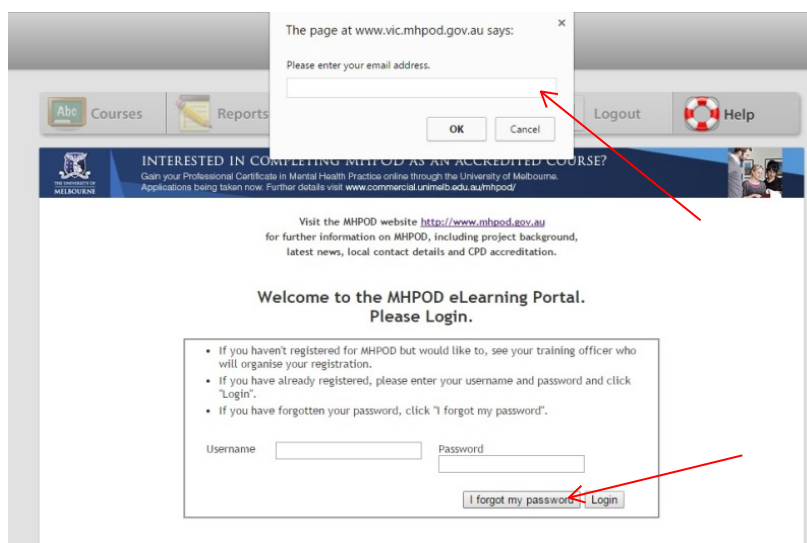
The page at www.vic.mhpod.gov.au says:

Please enter your email address.

OK Cancel

Abc Courses Reports Logout Help

THE UNIVERSITY OF MELBOURNE

INTERESTED IN COMPLETING MHPOD AS AN ACCREDITED COURSE?
Gain your Professional Certificate in Mental Health Practice online through the University of Melbourne.
Applications being taken now. Further details visit www.commercial.unimelb.edu.au/mhpod/

Visit the MHPOD website http://www.mhpod.gov.au for further information on MHPOD, including project background, latest news, local contact details and CPD accreditation.

Welcome to the MHPOD eLearning Portal.
Please Login.

• If you haven't registered for MHPOD but would like to, see your training officer who will organise your registration.
• If you have already registered, please enter your username and password and click "Login".
• If you have forgotten your password, click "I forgot my password".

Username Password

I forgot my password Login